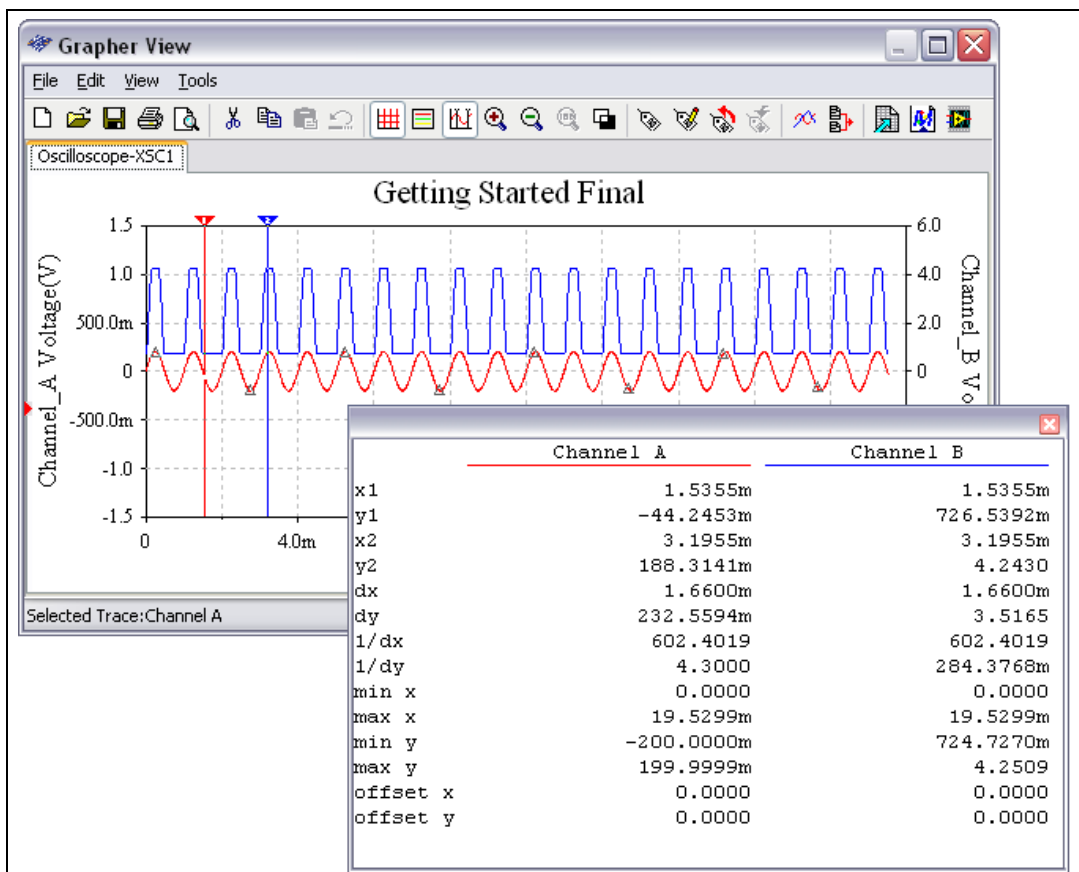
Grapher View

File Edit View Tools

Oscilloscope-XSC1

Getting Started Final

1.5
1.0
500.0m
0
-500.0m
-1.0
-1.5

Channel_A Voltage(V)

0
4.0m

6.0
4.0
2.0
0

Channel_B Vo

Selected Trace:Channel A

| | Channel A | Channel B |
|---|---|---|
| x1 | 1.5355m | 1.5355m |
| y1 | -44.2453m | 726.5392m |
| x2 | 3.1955m | 3.1955m |
| y2 | 188.3141m | 4.2430 |
| dx | 1.6600m | 1.6600m |
| dy | 232.5594m | 3.5165 |
| 1/dx | 602.4019 | 602.4019 |
| 1/dy | 4.3000 | 284.3768m |
| min x | 0.0000 | 0.0000 |
| max x | 19.5299m | 19.5299m |
| min y | -200.0000m | 724.7270m |
| max y | 199.9999m | 4.2509 |
| offset x | 0.0000 | 0.0000 |
| offset y | 0.0000 | 0.0000 |